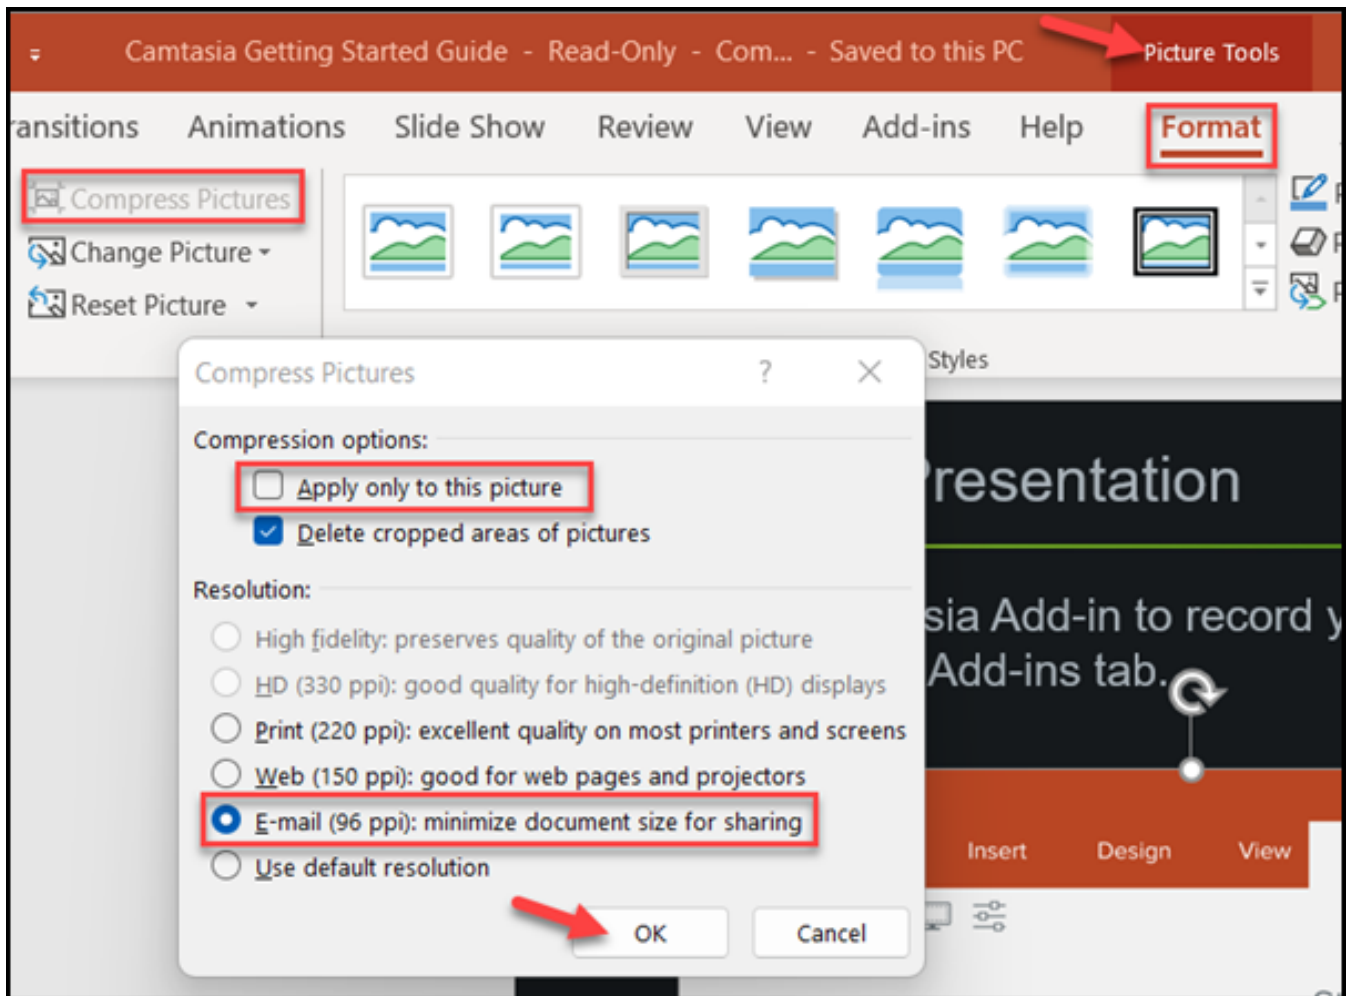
Camtasia Getting Started Guide - Read-Only - Com... - Saved to this PC

Picture Tools

ansitions Animations Slide Show Review View Add-ins Help Format

Compress Pictures
Change Picture
Reset Picture

Styles

Compress Pictures ? ×

Compression options:
Apply only to this picture
Delete cropped areas of pictures

Resolution:
High fidelity: preserves quality of the original picture
HD (330 ppi): good quality for high-definition (HD) displays
Print (220 ppi): excellent quality on most printers and screens
Web (150 ppi): good for web pages and projectors
E-mail (96 ppi): minimize document size for sharing
Use default resolution

OK Cancel

resentation

sia Add-in to record y
Add-ins tab.

Insert Design View